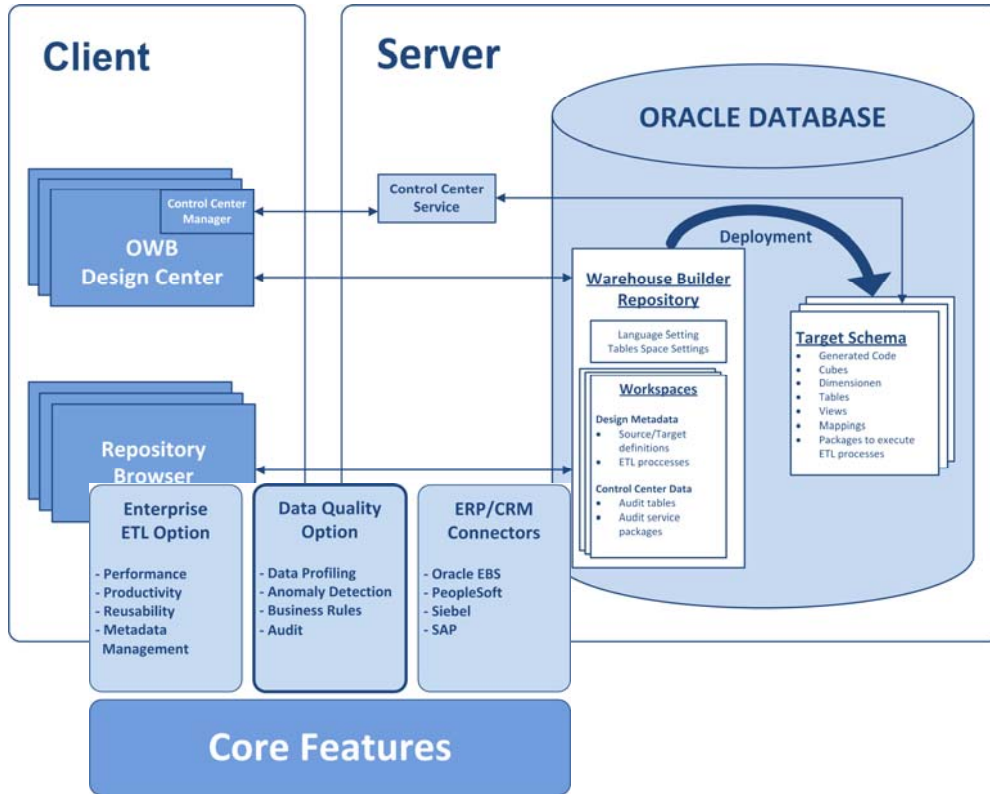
Client

Server

ORACLE DATABASE

Control Center Manager

OWB Design Center

Control Center Service

Deployment

Warehouse Builder Repository

Language Setting
Tables Space Settings

Workspaces

Design Metadata
- Source/Target definitions
- ETL proccesses

Control Center Data
- Audit tables
- Audit service packages

Target Schema
- Generated Code
- Cubes
- Dimensionen
- Tables
- Views
- Mappings
- Packages to execute ETL processes

Repository Browser

Enterprise ETL Option
- Performance
- Productivity
- Reusability
- Metadata Management

Data Quality Option
- Data Profiling
- Anomaly Detection
- Business Rules
- Audit

ERP/CRM Connectors
- Oracle EBS
- PeopleSoft
- Siebel
- SAP

Core Features